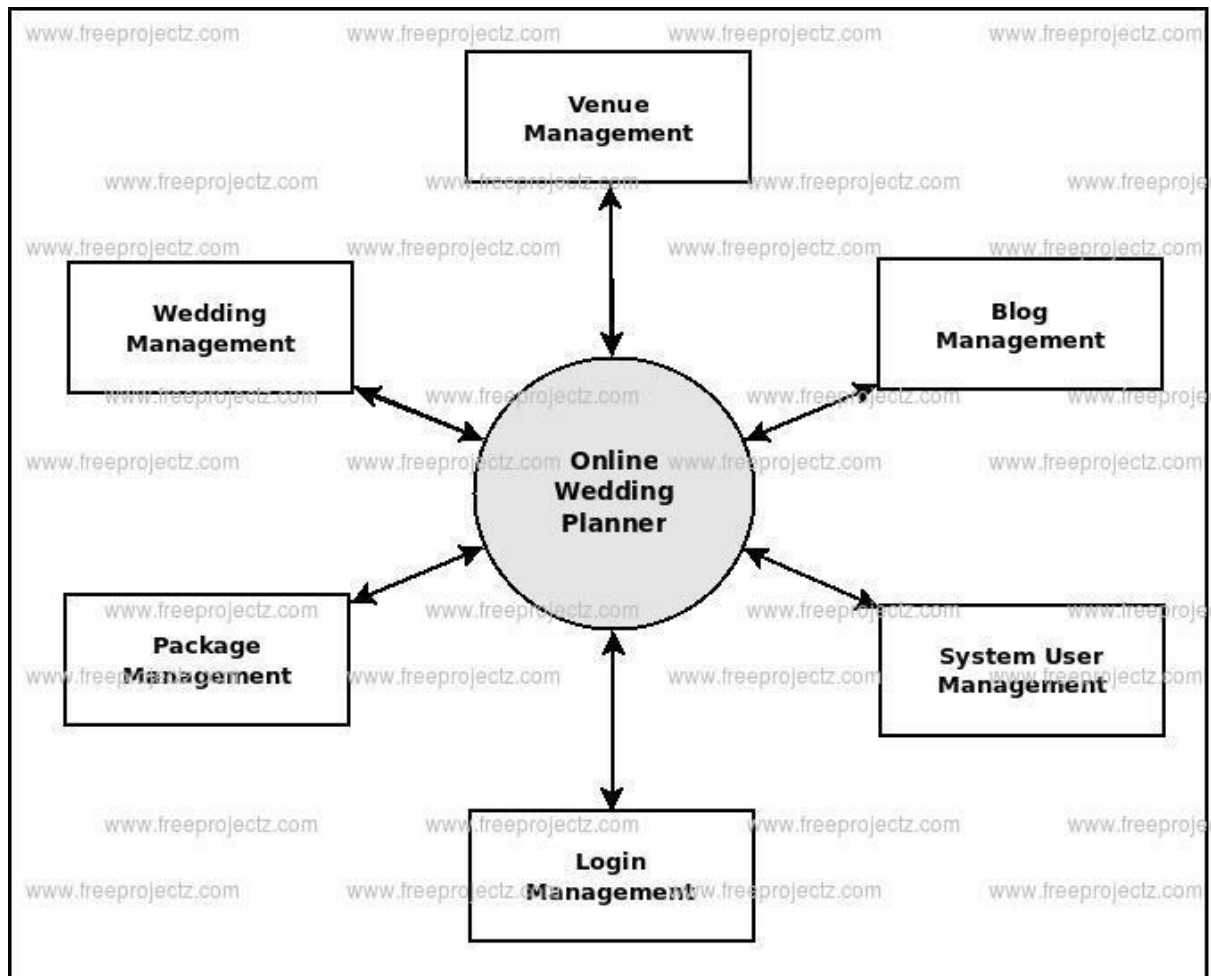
www.freeprojectz.com www.freeprojectz.com www.freeprojectz.com www.freeprojectz.com

Venue Management

www.freeprojectz.com www.freeprojectz.com www.freeprojectz.com www.freeproje

www.freeprojectz.com www.freeprojectz.com www.freeprojectz.com www.freeprojectz.com

Wedding Management

Blog Management

www.freeprojectz.com www.freeprojectz.com www.freeprojectz.com www.freeproje

www.freeprojectz.com www.freeprojectz.com www.freeprojectz.com www.freeprojectz.com

Online Wedding Planner

www.freeprojectz.com www.freeprojectz.com www.freeprojectz.com www.freeproje

Package Management

www.freeprojectz.com www.freeprojectz.com www.freeprojectz.com www.freeprojectz.com

System User Management

www.freeprojectz.com www.freeprojectz.com www.freeprojectz.com www.freeproje

Login Management

www.freeprojectz.com www.freeprojectz.com www.freeprojectz.com www.freeprojectz.com